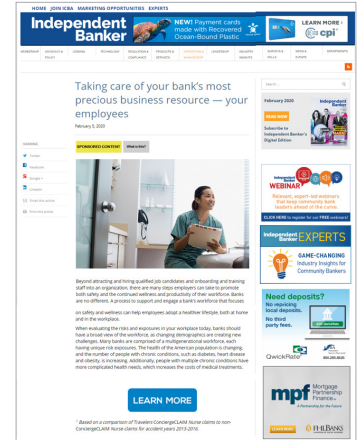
HOME JOIN ICBA MARKETING OPPORTUNITIES EXPERTS

Independent Banker

NEW! Payment cards made with Recovered Ocean-Bound Plastic

LEARN MORE cpi

MEMBERSHIP | ADVOCACY & POLICY | LENDING | TECHNOLOGY | REGULATION & COMPLIANCE | PRODUCTS & SERVICES | LEADERSHIP & MANAGEMENT | LEADERSHIP INSIGHTS | COMMUNITY SPIRIT | SURVEYS & POLLS | MOBILE EDITION | WEBINARS

Taking care of your bank's most precious business resource — your employees

February 3, 2020

SHARING
Twitter
Facebook
Google +
LinkedIn
Email this article
Print this article

SPONSORED CONTENT | What is this?

Beyond attracting and hiring qualified job candidates and onboarding and training staff into an organization, there are many steps employers can take to promote both safety and the continued wellness and productivity of their workforce. Banks are no different. A process to support and engage a bank's workforce that focuses

on safety and wellness can help employees adopt a healthier lifestyle, both at home and in the workplace.

When evaluating the risks and exposures in your workplace today, banks should have a broad view of the workforce, as younger generations are creating new challenges. Many banks are comprised of a multigenerational workforce, each having unique risk exposures. The health of the American population is changing, and the number of people with chronic conditions, such as diabetes, heart disease and obesity, is increasing. Additionally, people with multiple chronic conditions have more complicated health needs, which increases the costs of medical treatments.

LEARN MORE

¹ Based on a comparison of Travelers ConciergeCLAIM Nurse claims to non-ConciergeCLAIM Nurse claims for accident years 2013-2016.

Search

February 2020

Independent Banker

READ NOW
Subscribe to Independent Banker's Digital Edition

Independent Banker WEBINAR
Relevant, expert-led webinars that keep community bank leaders ahead of the curve.
CLICK HERE to register for our FREE webinars!

Independent Banker EXPERTS
GAME-CHANGING Industry Insights for Community Bankers

Need deposits?
No repricing local deposits.
No third party fees.
QwickRate
LEARN MORE

mpf Mortgage Partnership Finance
A Partnership for the Future
FHLBanks